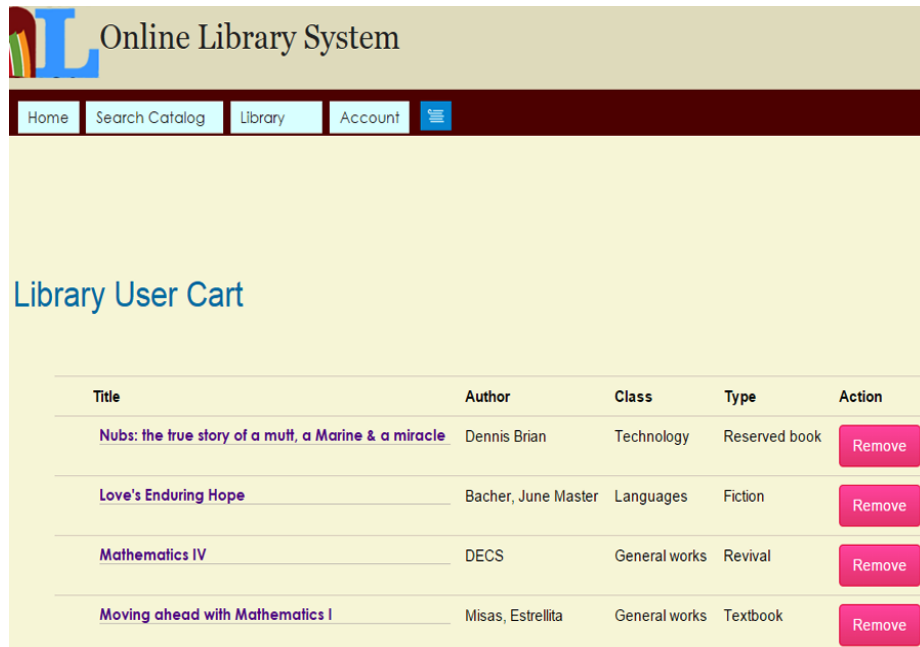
L Online Library System

Home | Search Catalog | Library | Account

Library User Cart

| Title | Author | Class | Type | Action |
|---|---|---|---|---|
| Nubs: the true story of a mutt, a Marine & a miracle | Dennis Brian | Technology | Reserved book | Remove |
| Love's Enduring Hope | Bacher, June Master | Languages | Fiction | Remove |
| Mathematics IV | DECS | General works | Revival | Remove |
| Moving ahead with Mathematics I | Misas, Estrellita | General works | Textbook | Remove |